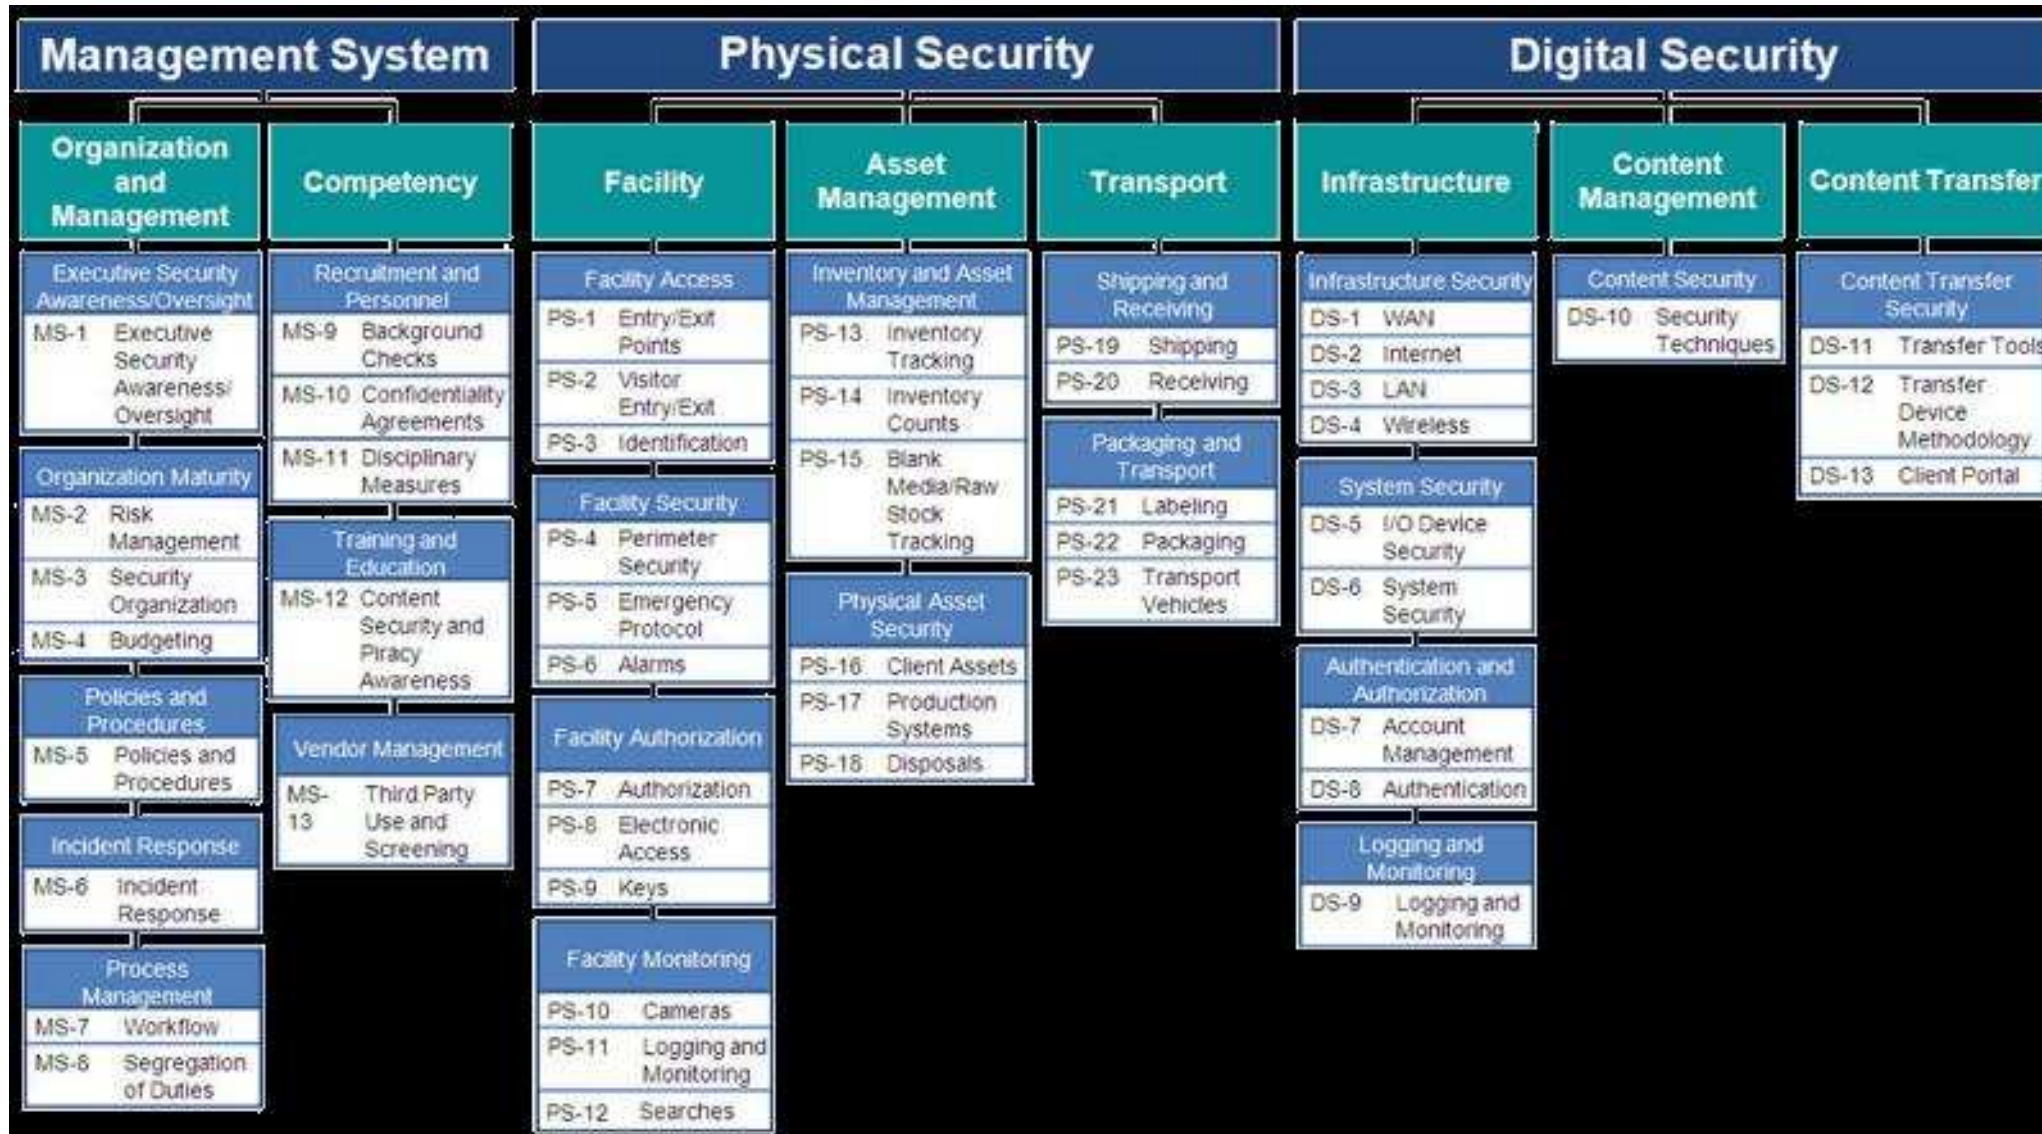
Management System

Organization and Management

Executive Security Awareness/Oversight
MS-1 Executive Security Awareness/ Oversight

Organization Maturity
MS-2 Risk Management
MS-3 Security Organization
MS-4 Budgeting

Policies and Procedures
MS-5 Policies and Procedures

Incident Response
MS-6 Incident Response

Process Management
MS-7 Workflow
MS-8 Segregation of Duties

Competency

Recruitment and Personnel
MS-9 Background Checks
MS-10 Confidentiality Agreements
MS-11 Disciplinary Measures

Training and Education
MS-12 Content Security and Piracy Awareness

Vendor Management
MS-13 Third Party Use and Screening

Physical Security

Facility

Facility Access
PS-1 Entry/Exit Points
PS-2 Visitor Entry/Exit
PS-3 Identification

Facility Security
PS-4 Perimeter Security
PS-5 Emergency Protocol
PS-6 Alarms

Facility Authorization
PS-7 Authorization
PS-8 Electronic Access
PS-9 Keys

Facility Monitoring
PS-10 Cameras
PS-11 Logging and Monitoring
PS-12 Searches

Asset Management

Inventory and Asset Management
PS-13 Inventory Tracking
PS-14 Inventory Counts
PS-15 Blank Media/Raw Stock Tracking

Physical Asset Security
PS-16 Client Assets
PS-17 Production Systems
PS-18 Disposals

Transport

Shipping and Receiving
PS-19 Shipping
PS-20 Receiving

Packaging and Transport
PS-21 Labeling
PS-22 Packaging
PS-23 Transport Vehicles

Digital Security

Infrastructure

Infrastructure Security
DS-1 WAN
DS-2 Internet
DS-3 LAN
DS-4 Wireless

System Security
DS-5 I/O Device Security
DS-6 System Security

Authentication and Authorization
DS-7 Account Management
DS-8 Authentication

Logging and Monitoring
DS-9 Logging and Monitoring

Content Management

Content Security
DS-10 Security Techniques

Content Transfer

Content Transfer Security
DS-11 Transfer Tools
DS-12 Transfer Device Methodology
DS-13 Client Portal